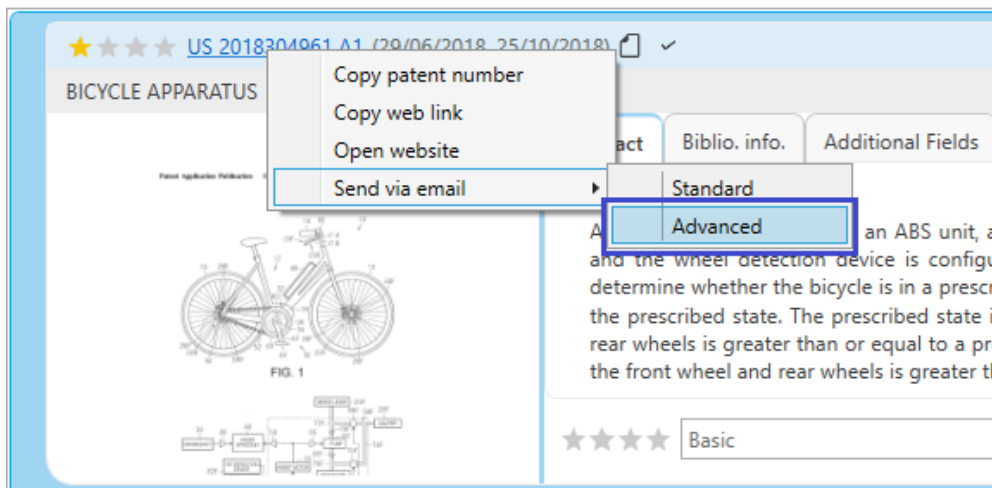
US 2018304961 A1 (29/06/2018, 25/10/2018)

BICYCLE APPARATUS

Copy patent number
Copy web link
Open website
Send via email

Standard
Advanced

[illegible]act
Biblio. info.
Additional Fields

A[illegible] an ABS unit, a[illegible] and the wheel detection device is configu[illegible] determine whether the bicycle is in a prescr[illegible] the prescribed state. The prescribed state i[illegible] rear wheels is greater than or equal to a pr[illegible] the front wheel and rear wheels is greater th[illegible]

Patent Application Publication

FIG. 1

Basic